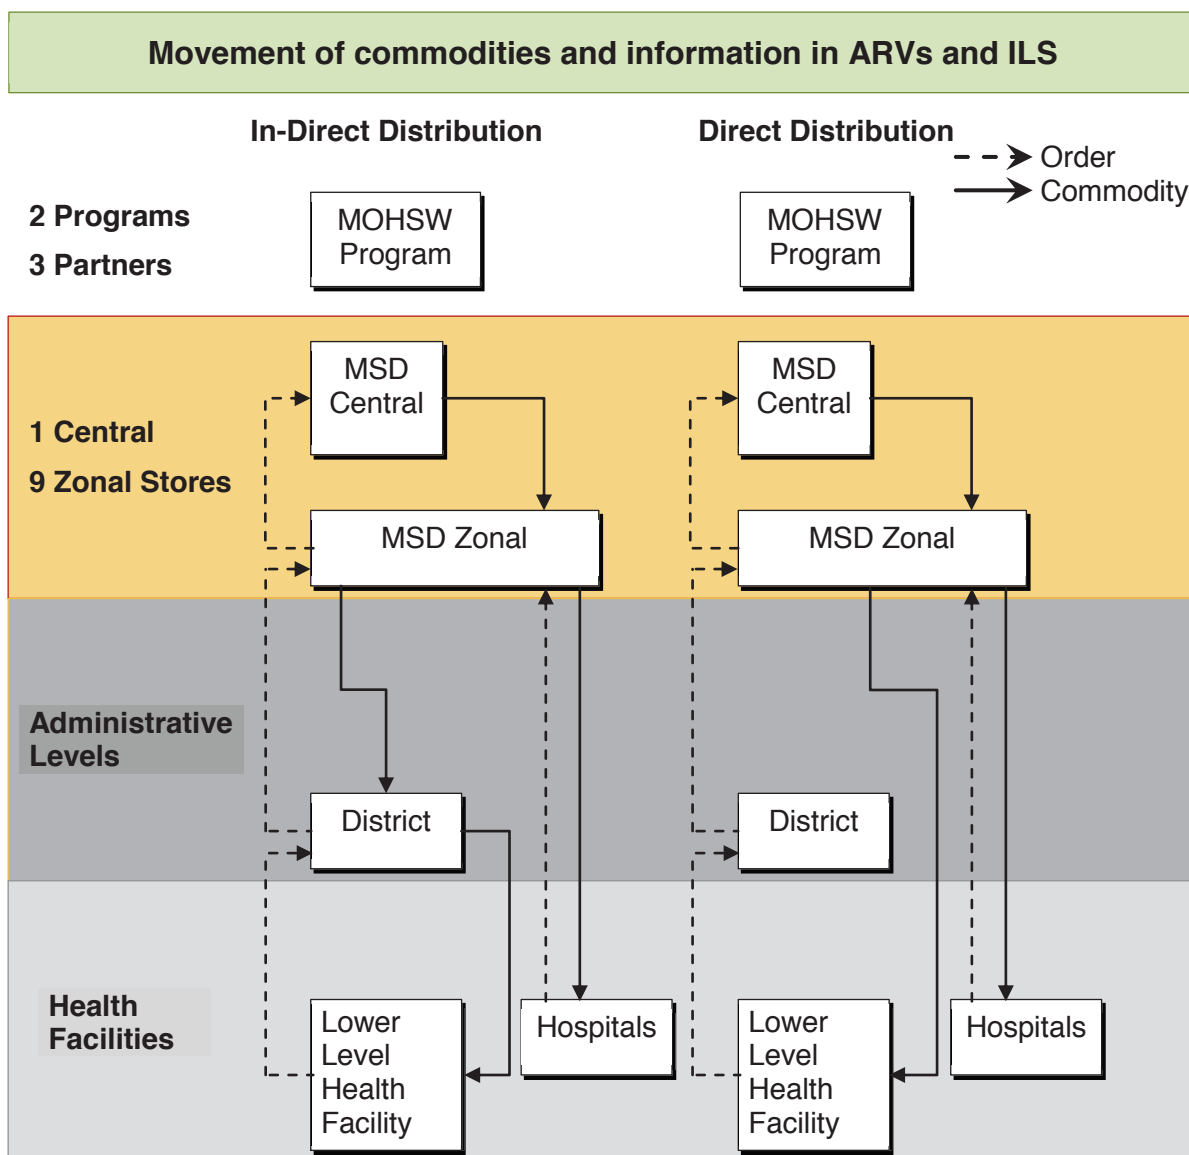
Movement of commodities and information in ARVs and ILS

In-Direct Distribution

Direct Distribution

Order

Commodity

2 Programs

3 Partners

MOHSW Program

MOHSW Program

1 Central

9 Zonal Stores

MSD Central

MSD Central

MSD Zonal

MSD Zonal

Administrative Levels

District

District

Health Facilities

Lower Level Health Facility

Hospitals

Lower Level Health Facility

Hospitals